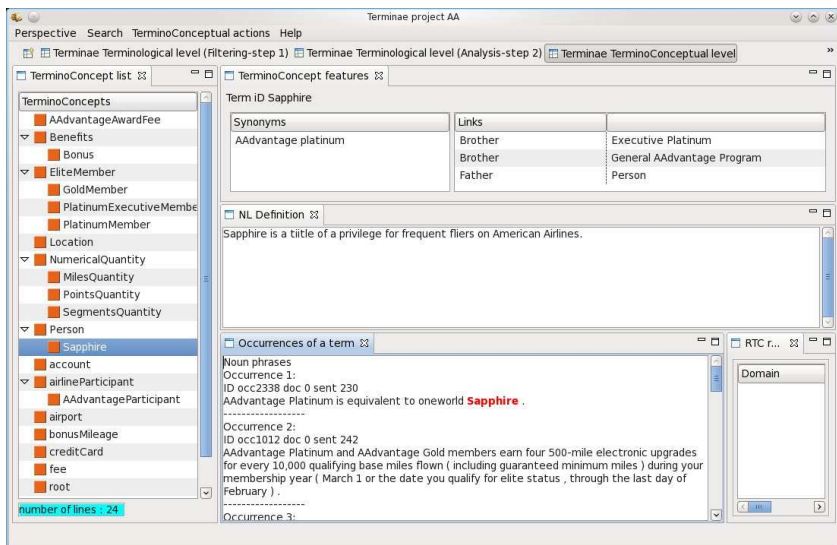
Terminae project AA

Perspective Search TerminoConceptual actions Help

Terminae Terminological level (Filtering-step 1) Terminae Terminological level (Analysis-step 2) Terminae TerminoConceptual level »

TerminoConcept list

TerminoConcepts
AAdvantageAwardFee
Benefits
Bonus
EliteMember
GoldMember
PlatinumExecutiveMembe
PlatinumMember
Location
NumericalQuantity
MilesQuantity
PointsQuantity
SegmentsQuantity
Person
Sapphire
account
airlineParticipant
AAdvantageParticipant
airport
bonusMileage
creditCard
fee
root

number of lines : 24

TerminoConcept features

Term iD Sapphire

| Synonyms | |
|---|---|
| AAdvantage platinum | |

| Links | |
|---|---|
| Brother | Executive Platinum |
| Brother | General AAdvantage Program |
| Father | Person |

NL Definition

Sapphire is a tiitle of a privilege for frequent fliers on American Airlines.

Occurrences of a term

Noun phrases
Occurrence 1:
ID occ2338 doc 0 sent 230
AAdvantage Platinum is equivalent to oneworld Sapphire .
------------------
Occurrence 2:
ID occ1012 doc 0 sent 242
AAdvantage Platinum and AAdvantage Gold members earn four 500-mile electronic upgrades for every 10,000 qualifying base miles flown ( including guaranteed minimum miles ) during your membership year ( March 1 or the date you qualify for elite status , through the last day of February ) .
------------------
Occurrence 3:

RTC r...

Domain